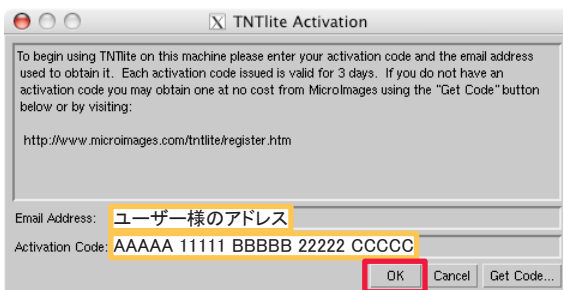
TNTlite Activation

To begin using TNTlite on this machine please enter your activation code and the email address used to obtain it. Each activation code issued is valid for 3 days. If you do not have an activation code you may obtain one at no cost from MicroImages using the "Get Code" button below or by visiting:

http://www.microimages.com/tntlite/register.htm

Email Address: ユーザー様のアドレス

Activation Code: AAAAA 11111 BBBBB 22222 CCCCC

OK Cancel Get Code...